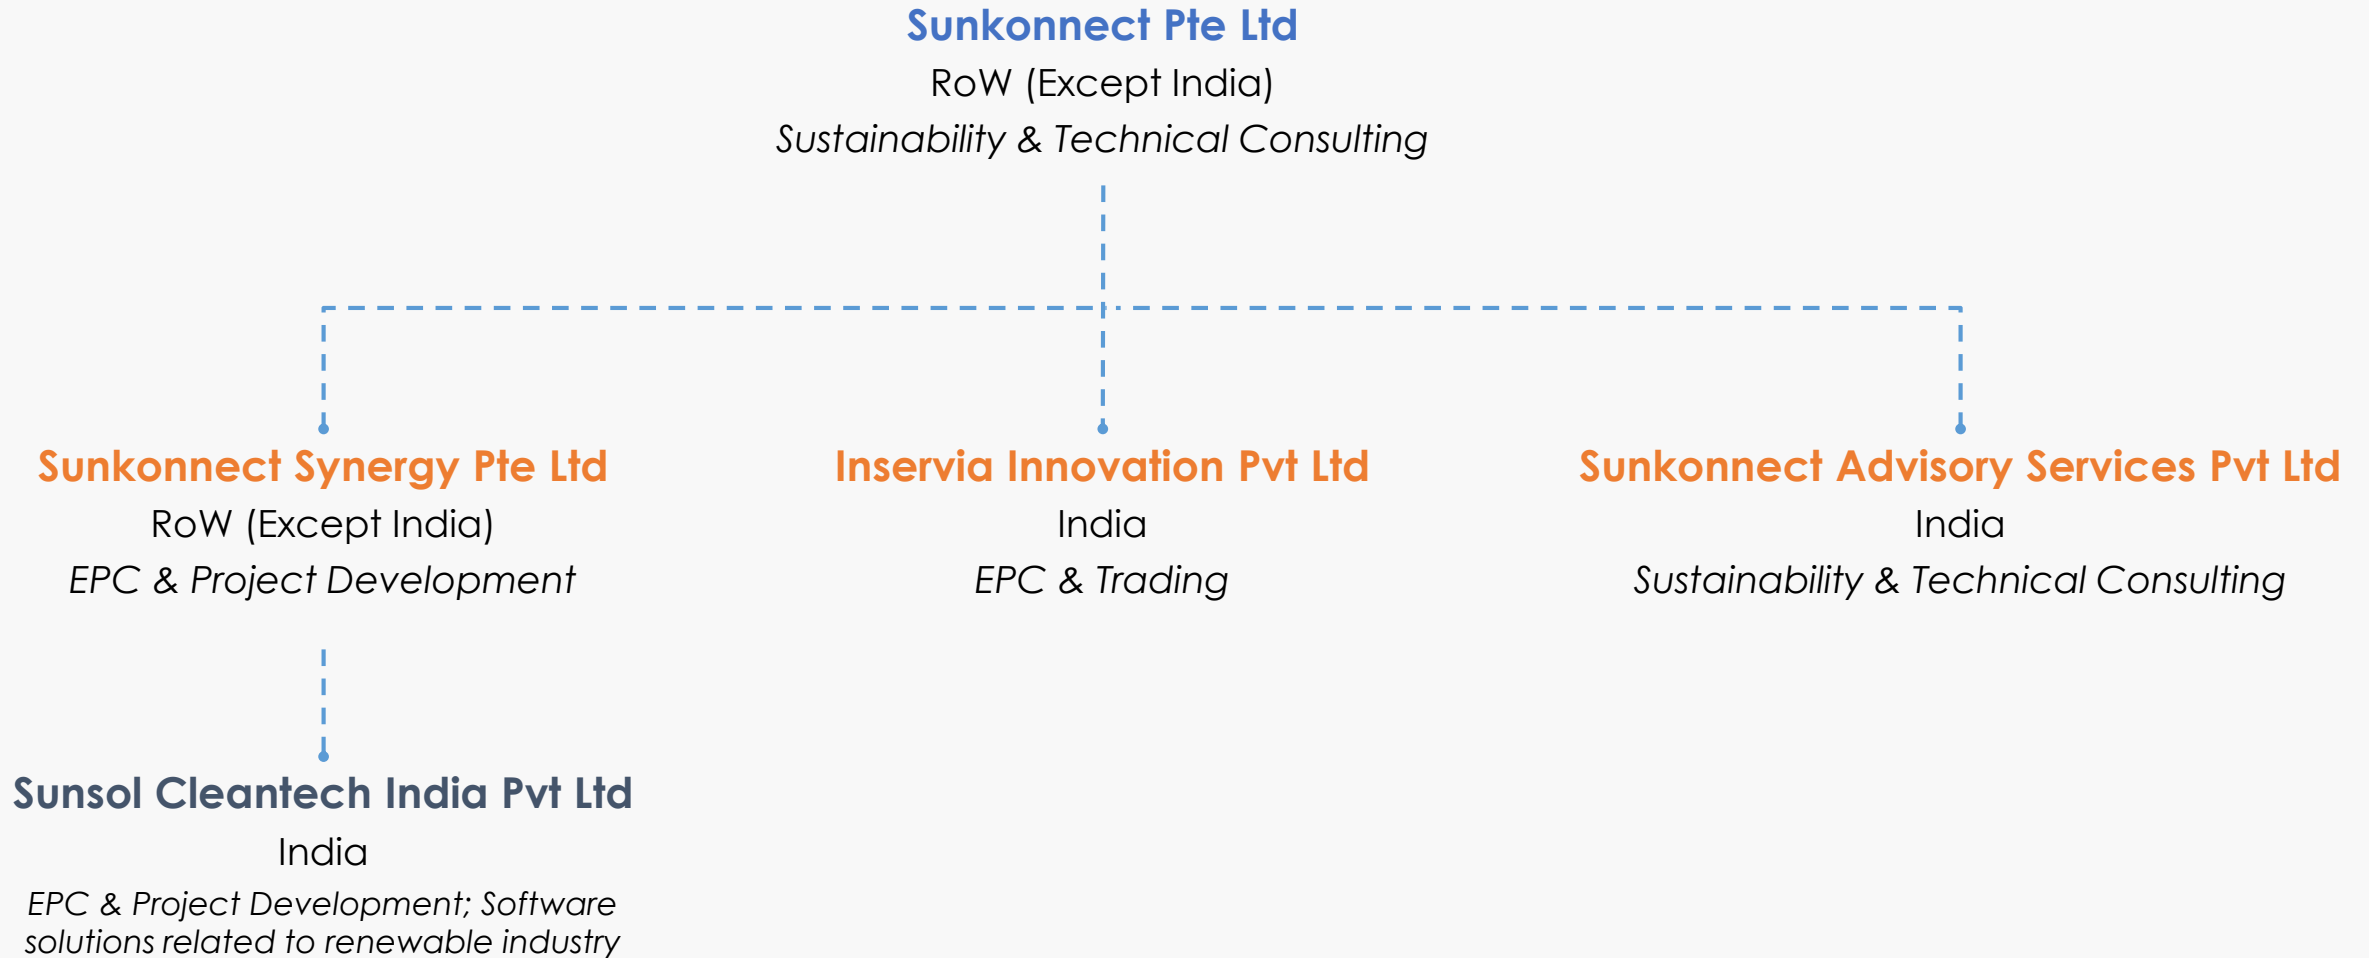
Sunkonnect Pte Ltd
RoW (Except India)
Sustainability & Technical Consulting

Sunkonnect Synergy Pte Ltd
RoW (Except India)
EPC & Project Development

Inservia Innovation Pvt Ltd
India
EPC & Trading

Sunkonnect Advisory Services Pvt Ltd
India
Sustainability & Technical Consulting

Sunsol Cleantech India Pvt Ltd
India
EPC & Project Development; Software solutions related to renewable industry